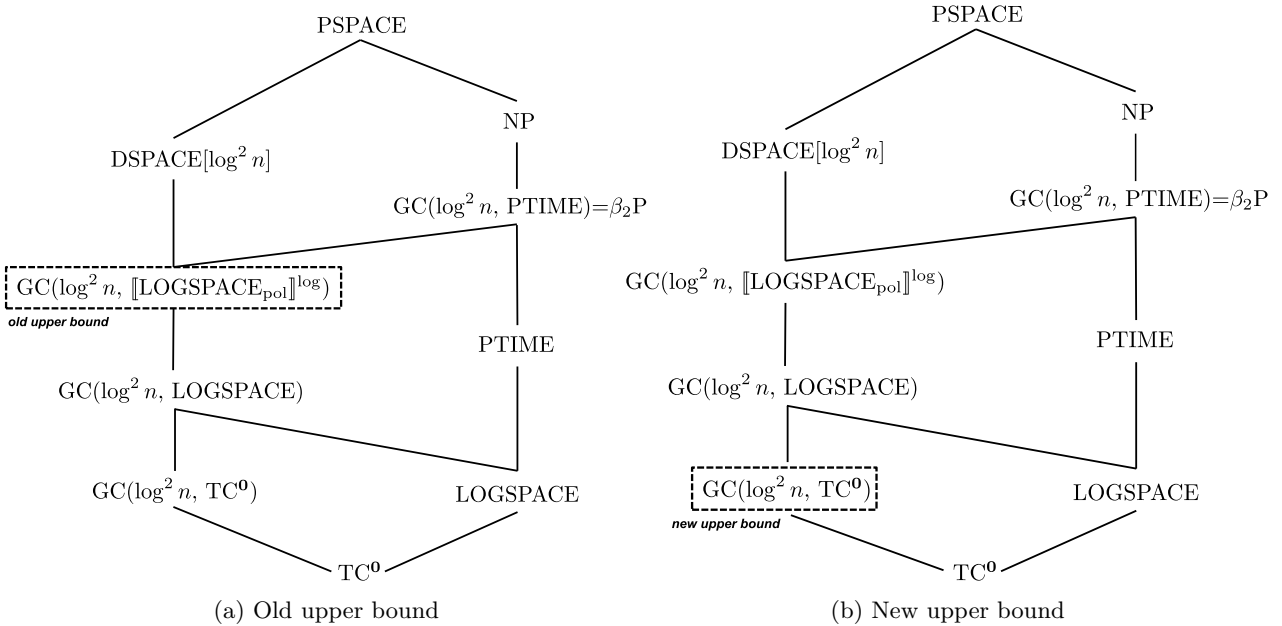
PSPACE

DSPACE$[\log^2 n]$

NP

GC($\log^2 n$, PTIME)=$\beta_2$P

GC($\log^2 n$, $[\![\text{LOGSPACE}_{\text{pol}}]\!]^{\log}$)

old upper bound

PTIME

GC($\log^2 n$, LOGSPACE)

GC($\log^2 n$, $\text{TC}^{\mathbf{0}}$)

LOGSPACE

$\text{TC}^{\mathbf{0}}$

(a) Old upper bound

PSPACE

DSPACE$[\log^2 n]$

NP

GC($\log^2 n$, PTIME)=$\beta_2$P

GC($\log^2 n$, $[\![\text{LOGSPACE}_{\text{pol}}]\!]^{\log}$)

PTIME

GC($\log^2 n$, LOGSPACE)

GC($\log^2 n$, $\text{TC}^{\mathbf{0}}$)

new upper bound

LOGSPACE

$\text{TC}^{\mathbf{0}}$

(b) New upper bound